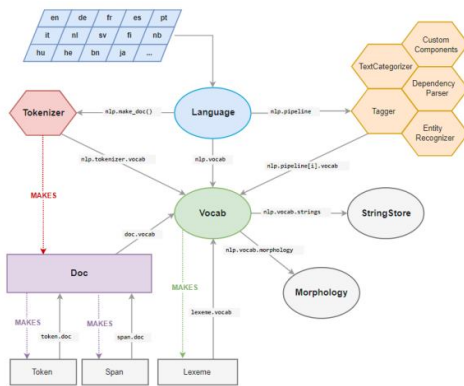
| en | de | fr | es | pt |
|---|---|---|---|---|
| it | nl | sv | fi | nb |
| hu | he | bn | ja | ... |

Custom Components

TextCategorizer

Dependency Parser

Tokenizer

nlp.make_doc()

Language

nlp.pipeline

Tagger

Entity Recognizer

nlp.tokenizer.vocab

nlp.vocab

nlp.pipeline[i].vocab

MAKES

Vocab

nlp.vocab.strings

StringStore

doc.vocab

nlp.vocab.morphology

Doc

MAKES

Morphology

MAKES

token.doc

MAKES

span.doc

lexeme.vocab

Token

Span

Lexeme